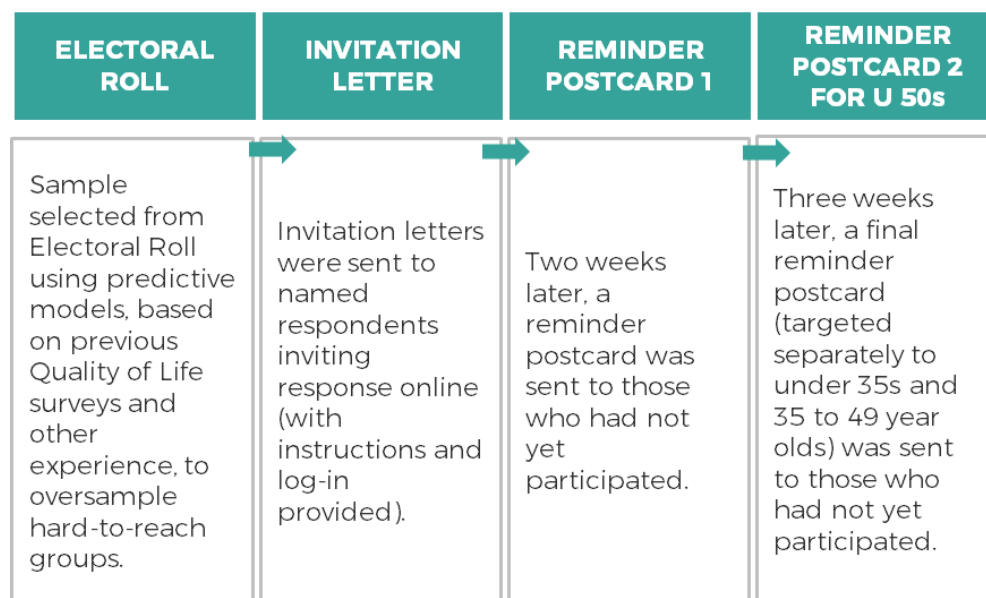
ELECTORAL ROLL

Sample selected from Electoral Roll using predictive models, based on previous Quality of Life surveys and other experience, to oversample hard-to-reach groups.

INVITATION LETTER

Invitation letters were sent to named respondents inviting response online (with instructions and log-in provided).

REMINDER POSTCARD 1

Two weeks later, a reminder postcard was sent to those who had not yet participated.

REMINDER POSTCARD 2 FOR U 50s

Three weeks later, a final reminder postcard (targeted separately to under 35s and 35 to 49 year olds) was sent to those who had not yet participated.